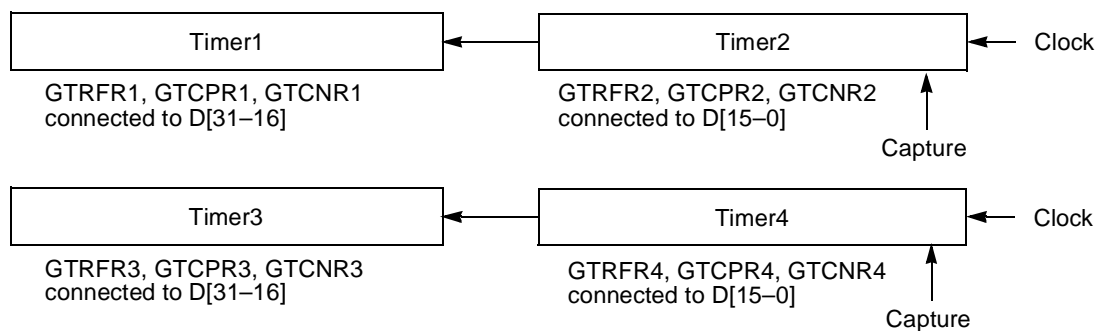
Timer1

Timer2

Clock

GTRFR1, GTCPR1, GTCNR1
connected to D[31–16]

GTRFR2, GTCPR2, GTCNR2
connected to D[15–0]

Capture

Timer3

Timer4

Clock

GTRFR3, GTCPR3, GTCNR3
connected to D[31–16]

GTRFR4, GTCPR4, GTCNR4
connected to D[15–0]

Capture